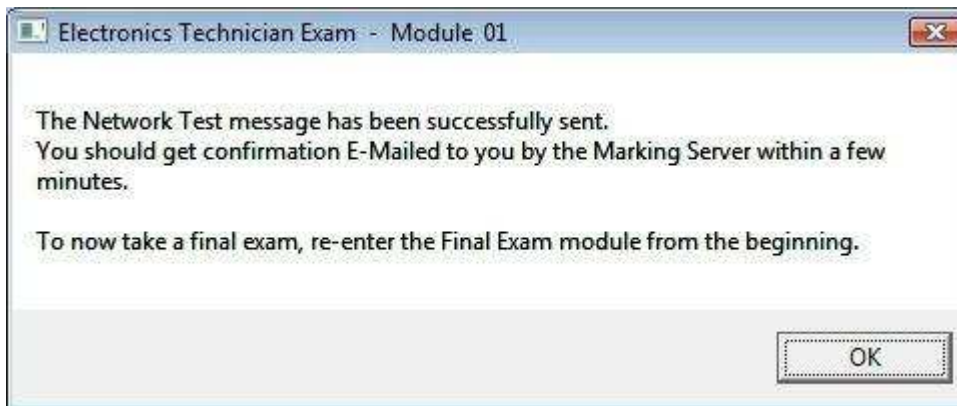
Electronics Technician Exam - Module 01

The Network Test message has been successfully sent.
You should get confirmation E-Mailed to you by the Marking Server within a few minutes.

To now take a final exam, re-enter the Final Exam module from the beginning.

OK